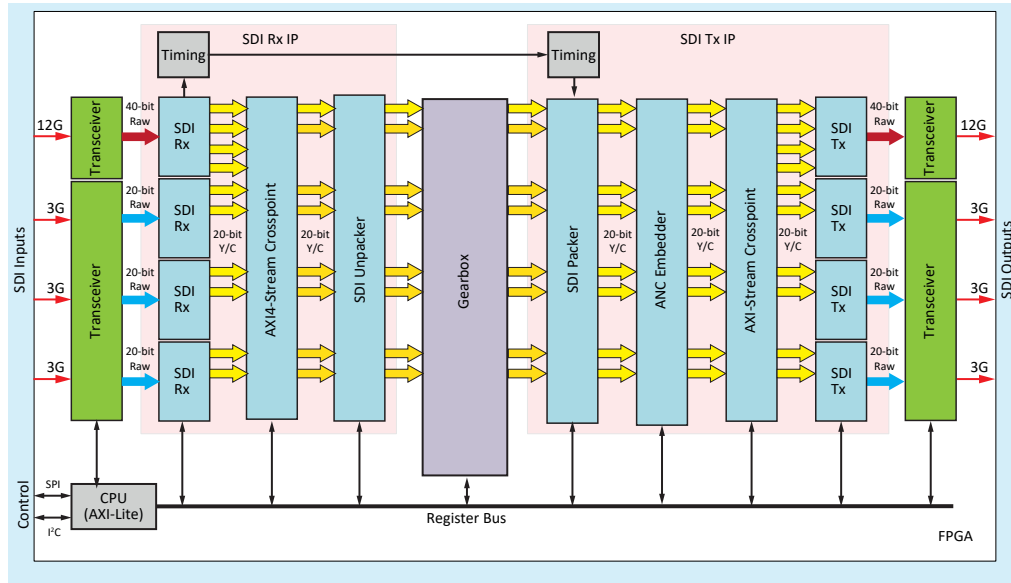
SDI Rx IP

SDI Tx IP

Timing

Timing

SDI Inputs

12G

3G

3G

3G

Transceiver

Transceiver

40-bit Raw

20-bit Raw

20-bit Raw

20-bit Raw

SDI Rx

SDI Rx

SDI Rx

SDI Rx

20-bit Y/C

AXI4-Stream Crosspoint

20-bit Y/C

SDI Unpacker

Gearbox

SDI Packer

20-bit Y/C

ANC Embedder

20-bit Y/C

AXI-Stream Crosspoint

20-bit Y/C

SDI Tx

SDI Tx

SDI Tx

SDI Tx

40-bit Raw

20-bit Raw

20-bit Raw

20-bit Raw

Transceiver

Transceiver

12G

3G

3G

3G

SDI Outputs

Control

SPI

I$^2$C

CPU (AXI-Lite)

Register Bus

FPGA